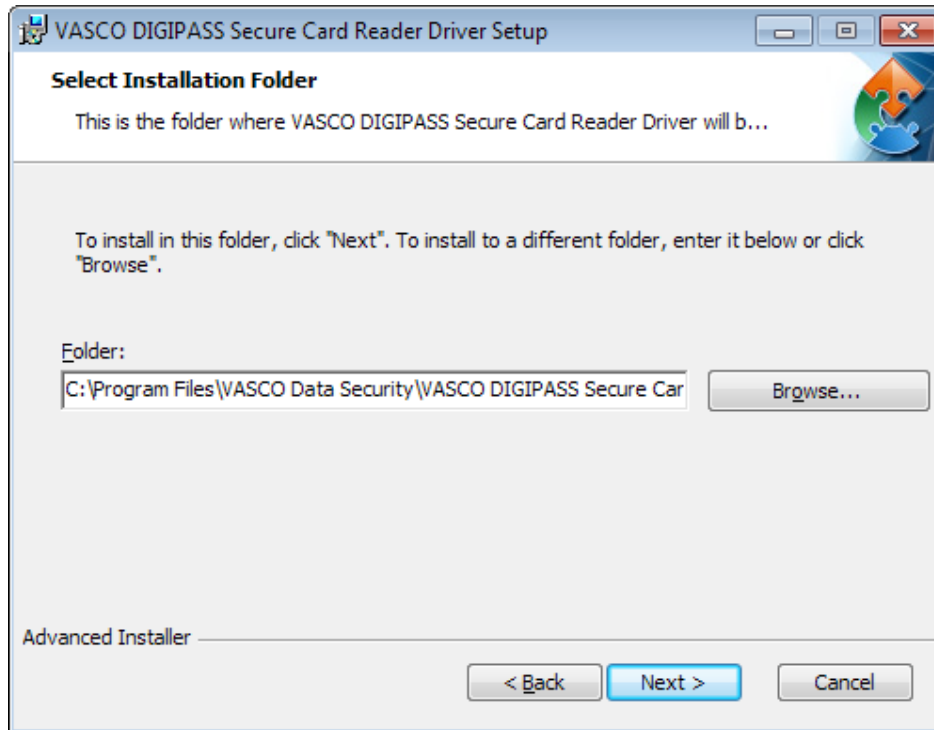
VASCO DIGIPASS Secure Card Reader Driver Setup

Select Installation Folder

This is the folder where VASCO DIGIPASS Secure Card Reader Driver will b...

To install in this folder, click "Next". To install to a different folder, enter it below or click "Browse".

Folder:

C:\Program Files\VASCO Data Security\VASCO DIGIPASS Secure Car

Browse...

Advanced Installer

< Back

Next >

Cancel